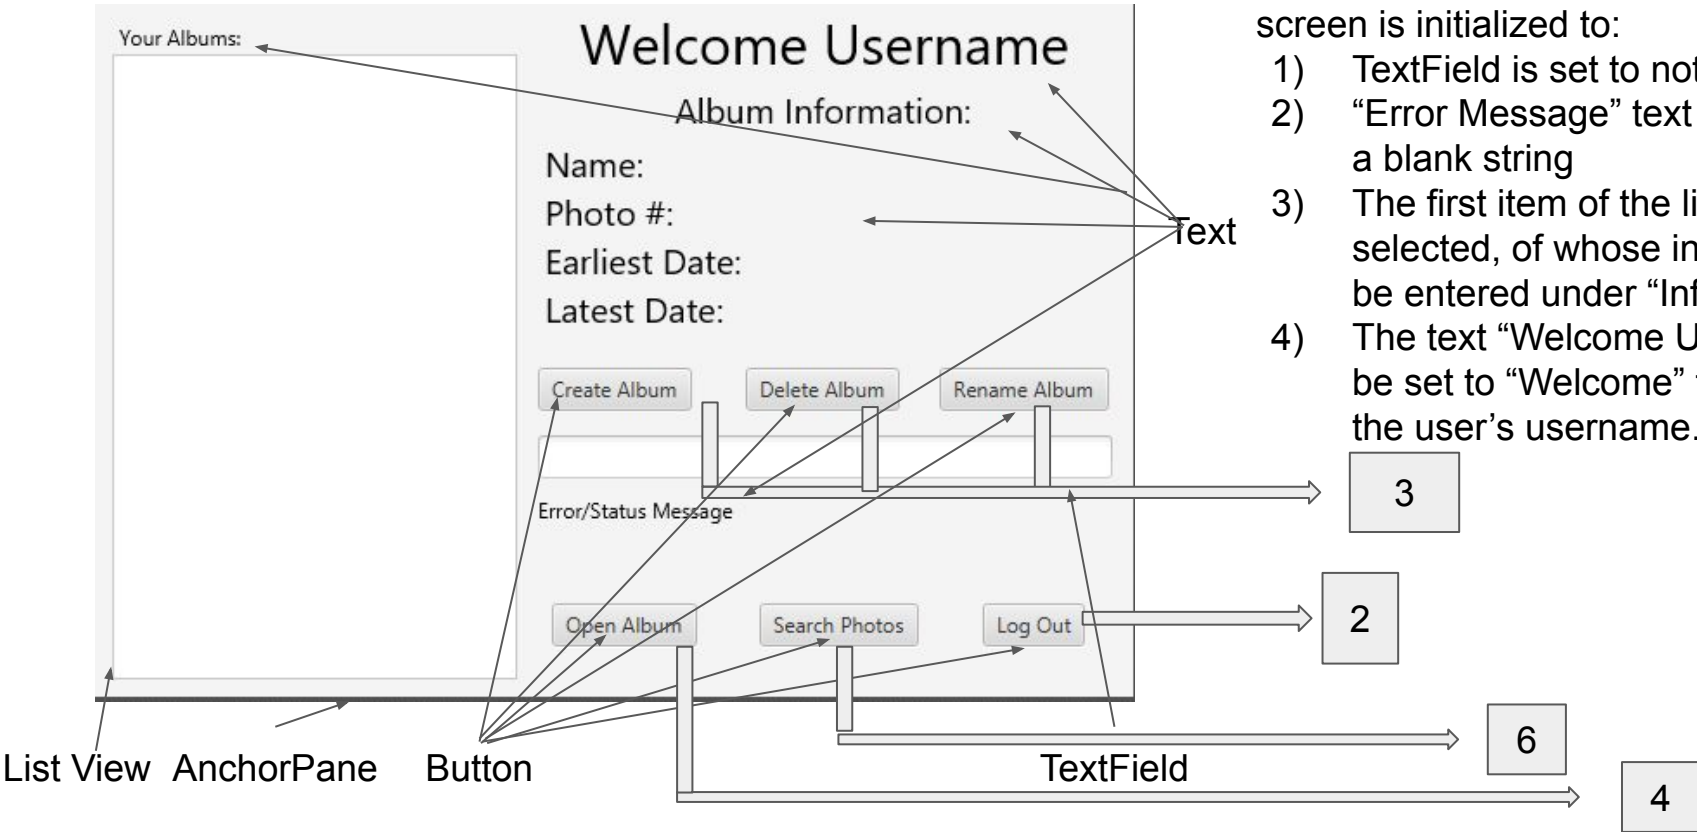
Your Albums:

Welcome Username

Album Information:

Name:

Photo #:

Earliest Date:

Latest Date:

Create Album

Delete Album

Rename Album

Error/Status Message

Open Album

Search Photos

Log Out

Text

List View

AnchorPane

Button

TextField

screen is initialized to:

1) TextField is set to not

2) "Error Message" text a blank string

3) The first item of the li selected, of whose in be entered under "Inf

4) The text "Welcome U be set to "Welcome" the user's username.

3

2

6

4